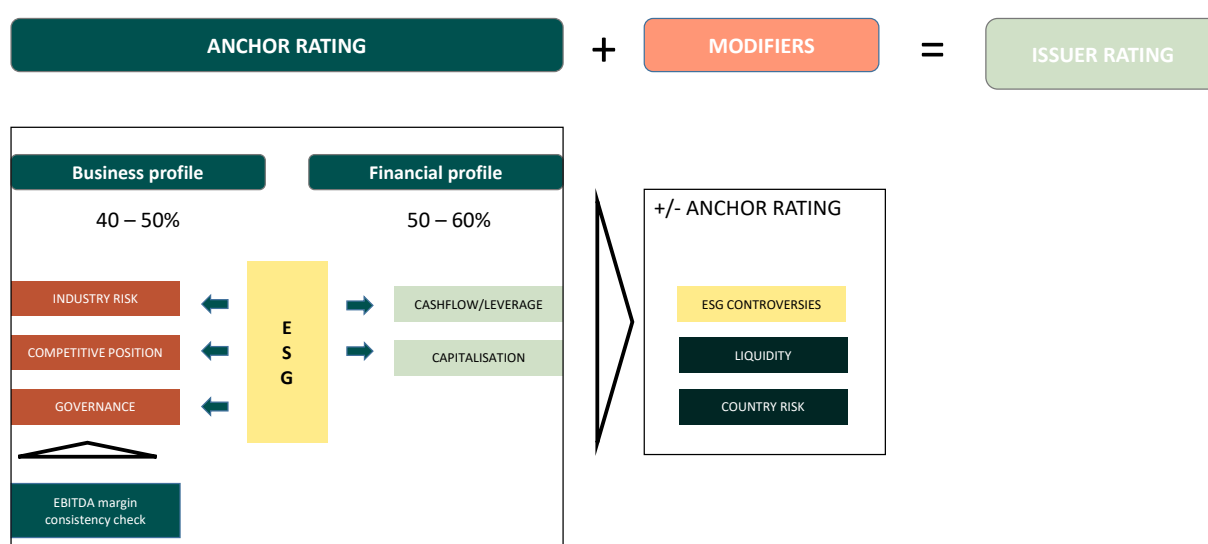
ANCHOR RATING + MODIFIERS = ISSUER RATING

Business profile

40 – 50%

Financial profile

50 – 60%

INDUSTRY RISK

COMPETITIVE POSITION

GOVERNANCE

E
S
G

CASHFLOW/LEVERAGE

CAPITALISATION

EBITDA margin consistency check

+/- ANCHOR RATING

ESG CONTROVERSIES

LIQUIDITY

COUNTRY RISK